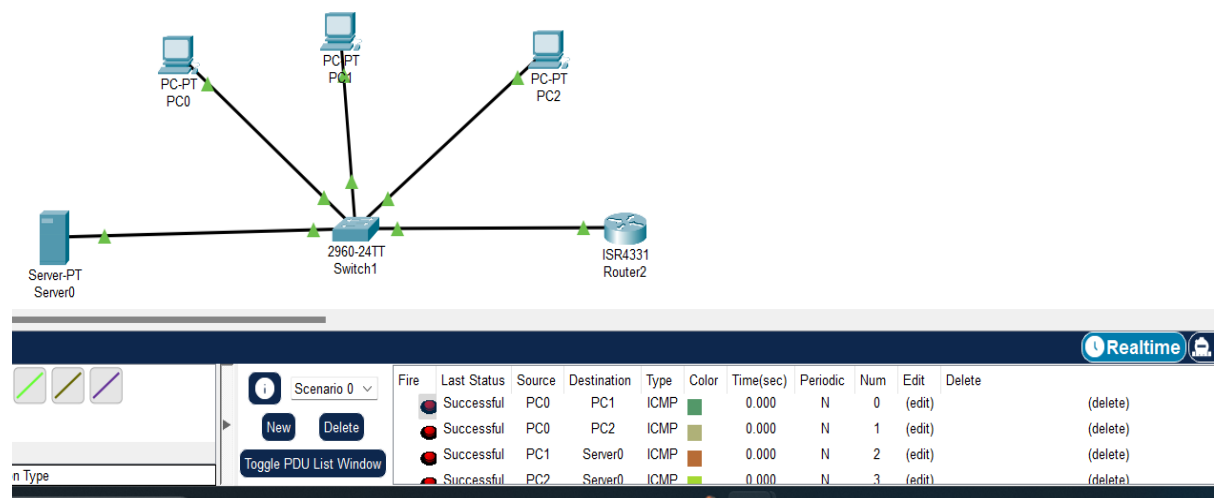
PC-PT
PC0

PC-PT
PC1

PC-PT
PC2

Server-PT
Server0

2960-24TT
Switch1

ISR4331
Router2

Realtime

Scenario 0

New

Delete

Toggle PDU List Window

n Type

| Fire | Last Status | Source | Destination | Type | Color | Time(sec) | Periodic | Num | Edit | Delete |
|---|---|---|---|---|---|---|---|---|---|---|
| | Successful | PC0 | PC1 | ICMP | | 0.000 | N | 0 | (edit) | (delete) |
| | Successful | PC0 | PC2 | ICMP | | 0.000 | N | 1 | (edit) | (delete) |
| | Successful | PC1 | Server0 | ICMP | | 0.000 | N | 2 | (edit) | (delete) |
| | Successful | PC2 | Server0 | ICMP | | 0.000 | N | 3 | (edit) | (delete) |